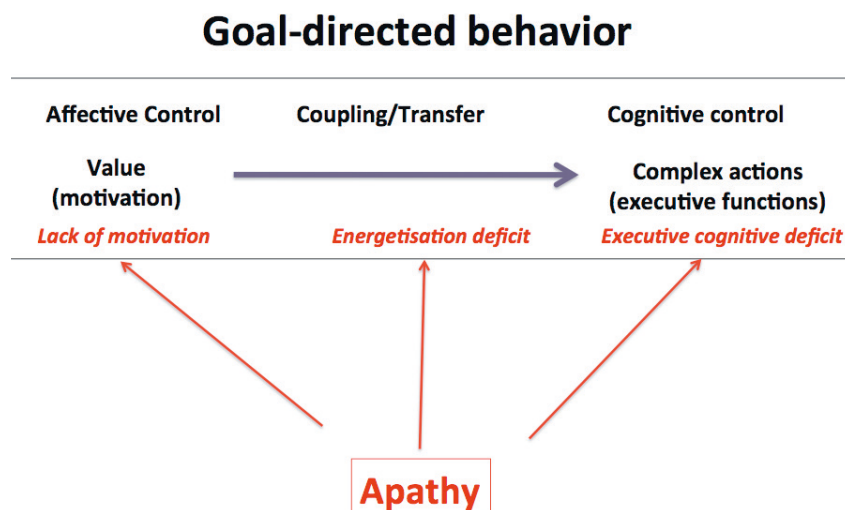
Goal-directed behavior

Affective Control

Value
(motivation)

Lack of motivation

Coupling/Transfer

Energetisation deficit

Cognitive control

Complex actions
(executive functions)

Executive cognitive deficit

Apathy